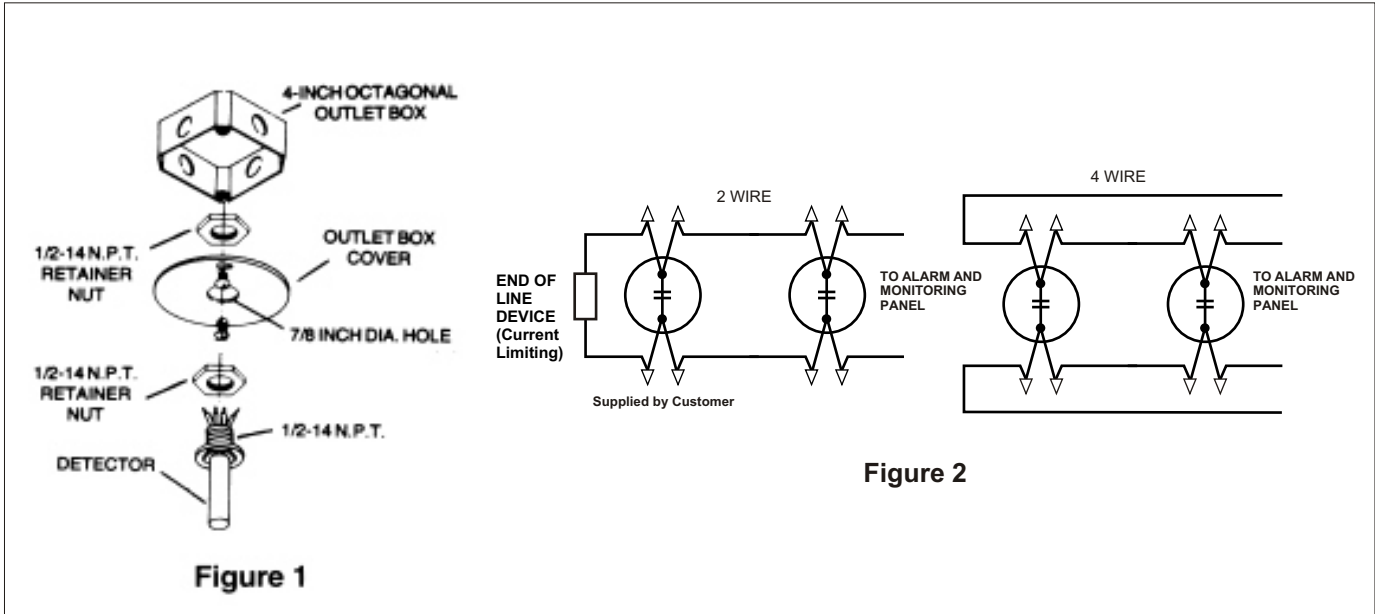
4-INCH OCTAGONAL OUTLET BOX

1/2-14 N.P.T. RETAINER NUT

OUTLET BOX COVER

7/8 INCH DIA. HOLE

1/2-14 N.P.T. RETAINER NUT

1/2-14 N.P.T.

DETECTOR

Figure 1

2 WIRE

END OF LINE DEVICE (Current Limiting)

Supplied by Customer

TO ALARM AND MONITORING PANEL

4 WIRE

TO ALARM AND MONITORING PANEL

Figure 2